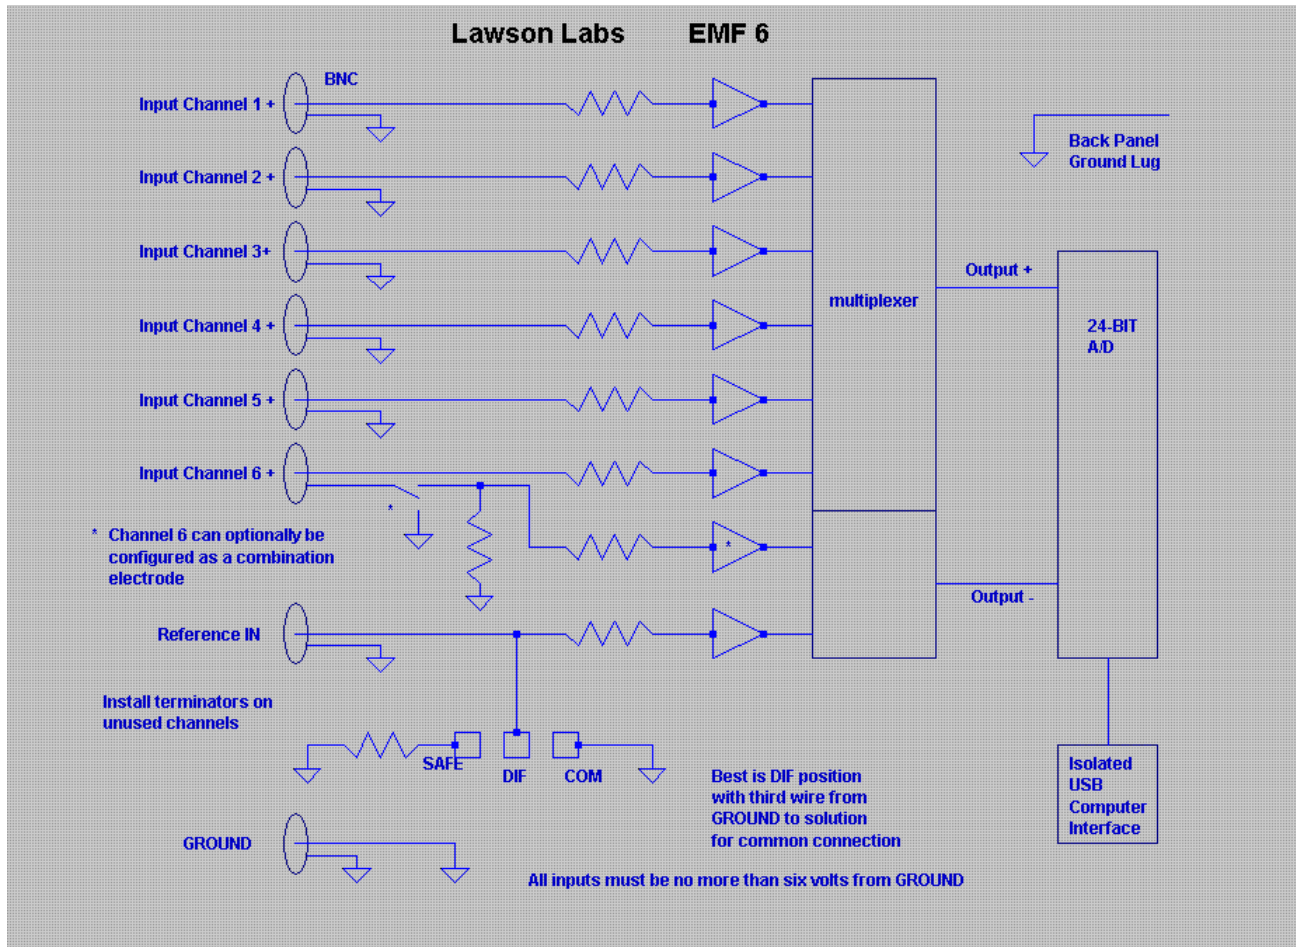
Lawson Labs EMF 6

BNC

Input Channel 1 +

Input Channel 2 +

Input Channel 3+

Input Channel 4 +

Input Channel 5 +

Input Channel 6 +

Back Panel Ground Lug

multiplexer

Output +

24-BIT A/D

*

*

* Channel 6 can optionally be configured as a combination electrode

Output -

Reference IN

Install terminators on unused channels

SAFE

DIF

COM

Best is DIF position with third wire from GROUND to solution for common connection

Isolated USB Computer Interface

GROUND

All inputs must be no more than six volts from GROUND